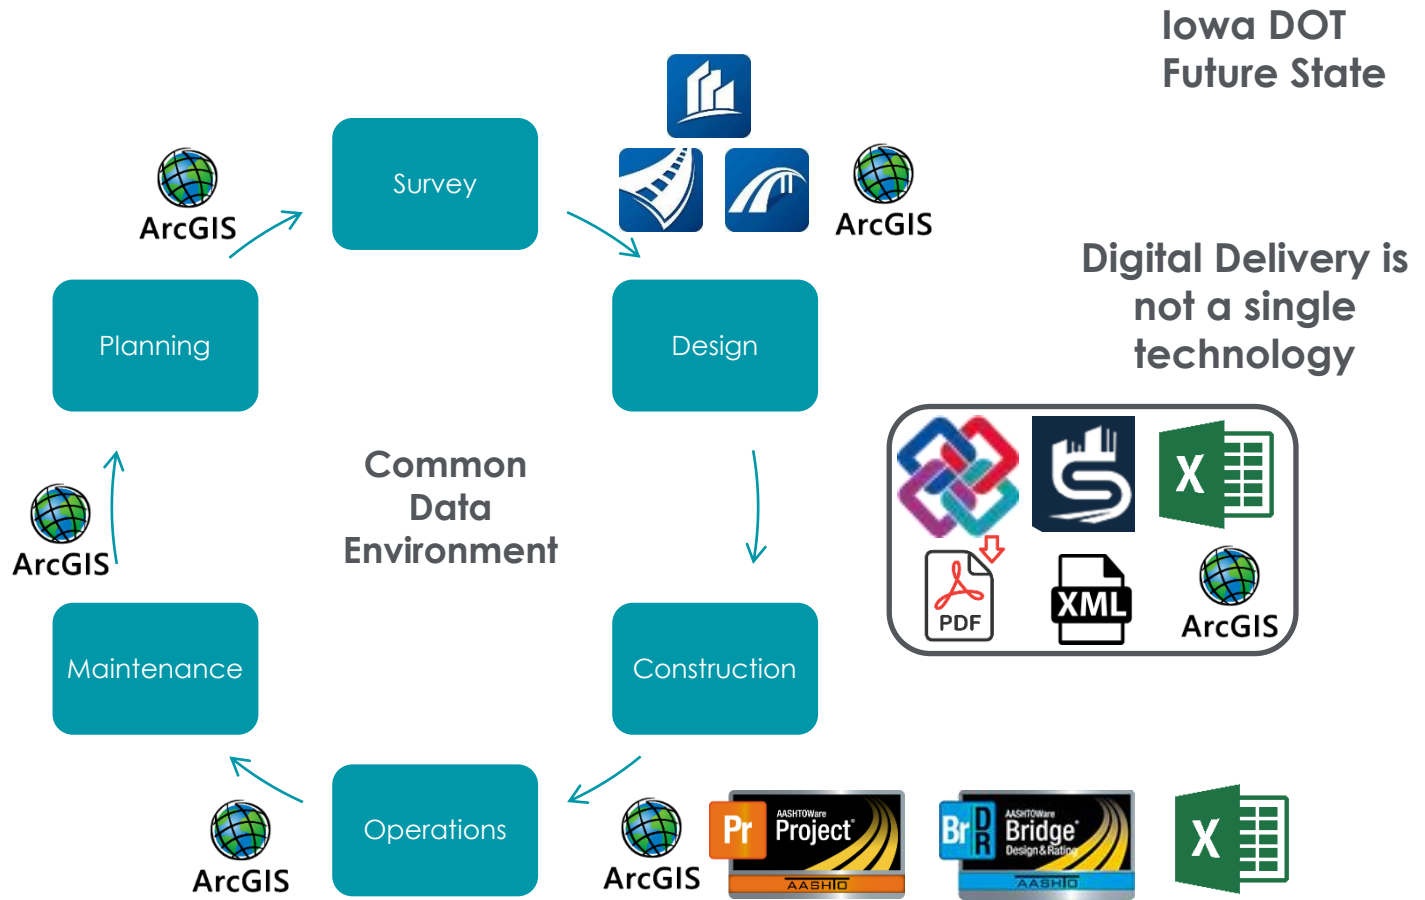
Iowa DOT
Future State

Survey

ArcGIS

ArcGIS

Planning

Design

Digital Delivery is not a single technology

Common Data Environment

ArcGIS

X

PDF

XML

ArcGIS

Maintenance

Construction

Operations

ArcGIS

ArcGIS

Pr AASHTOWare Project AASHTO

Br DR AASHTOWare Bridge Design & Rating AASHTO

X